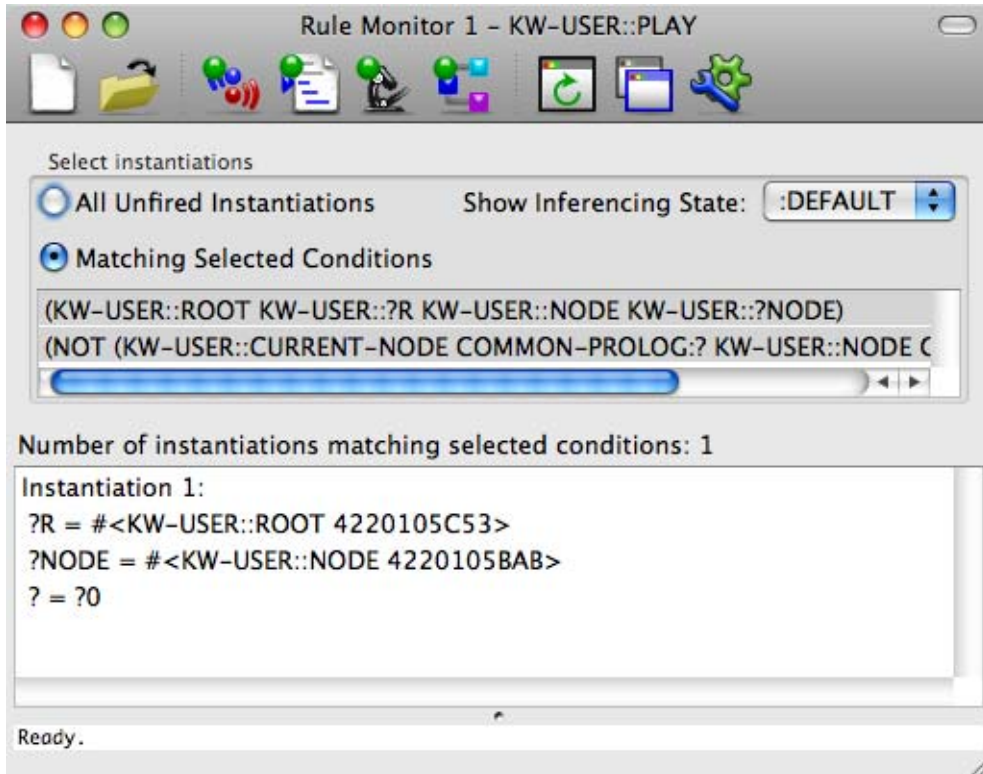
Rule Monitor 1 – KW-USER::PLAY

Select instantiations

All Unfired Instantiations

Show Inferencing State: :DEFAULT

Matching Selected Conditions

(KW-USER::ROOT KW-USER::?R KW-USER::NODE KW-USER::?NODE)

(NOT (KW-USER::CURRENT-NODE COMMON-PROLOG:? KW-USER::NODE C

Number of instantiations matching selected conditions: 1

Instantiation 1:

?R = #<KW-USER::ROOT 4220105C53>

?NODE = #<KW-USER::NODE 4220105BAB>

? = ?0

Ready.